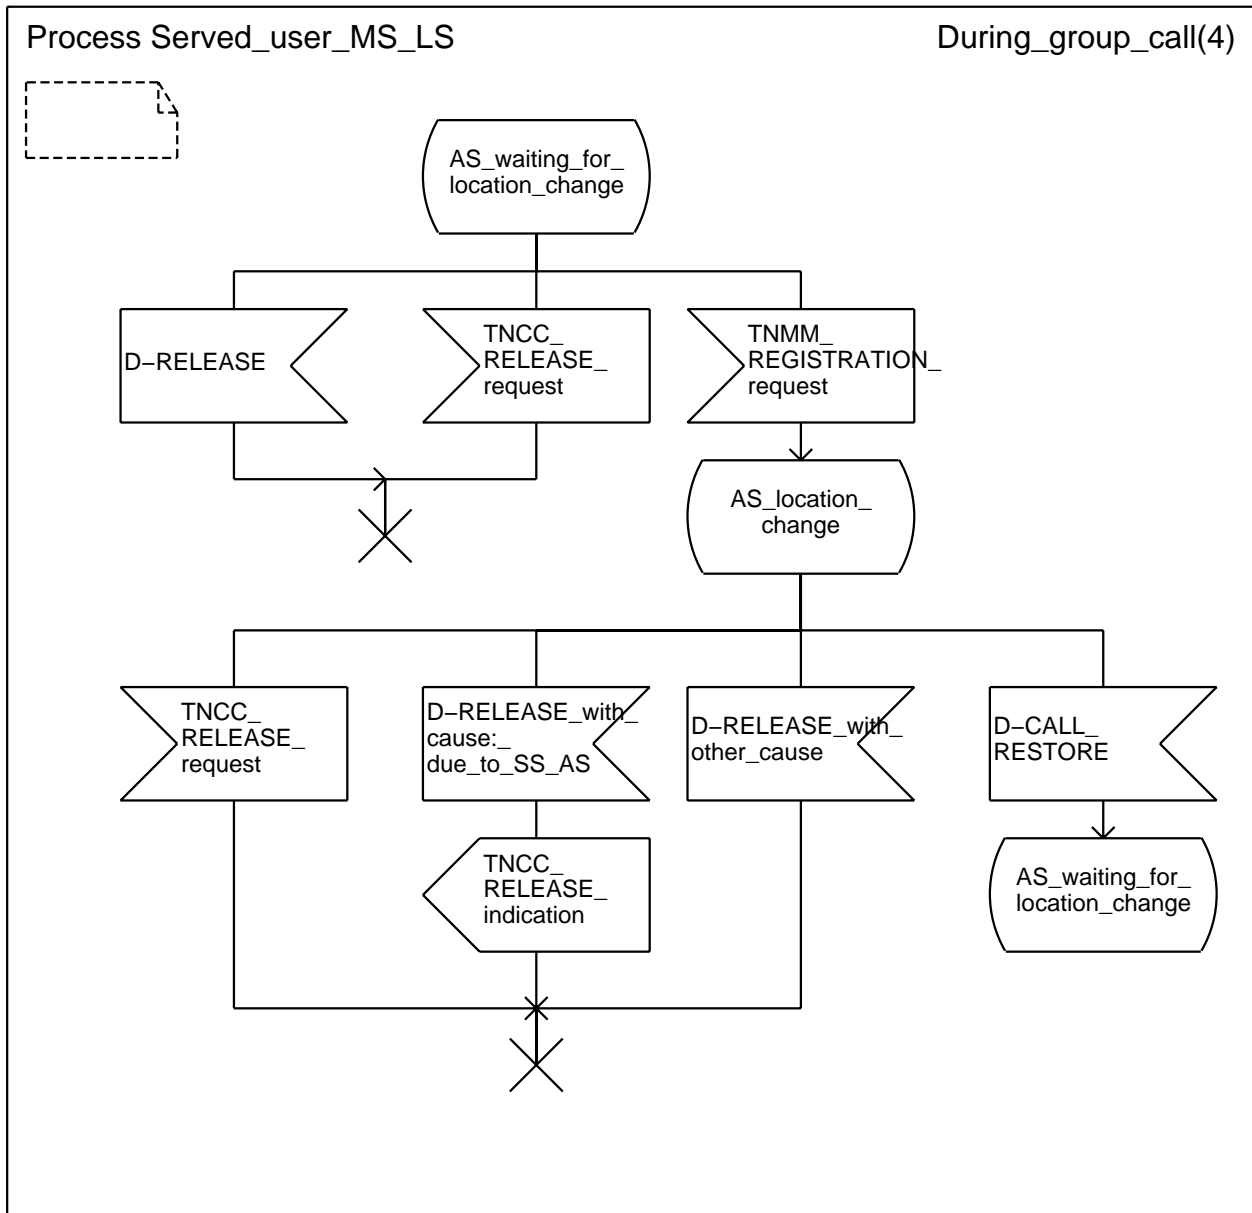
Process Served_user_MS_LS

During_group_call(4)

AS_waiting_for_ location_change

D−RELEASE

TNCC_ RELEASE_ request

TNMM_ REGISTRATION_ request

AS_location_ change

TNCC_ RELEASE_ request

D−RELEASE_with_ cause:_ due_to_SS_AS

D−RELEASE_with_ other_cause

D−CALL_ RESTORE

TNCC_ RELEASE_ indication

AS_waiting_for_ location_change